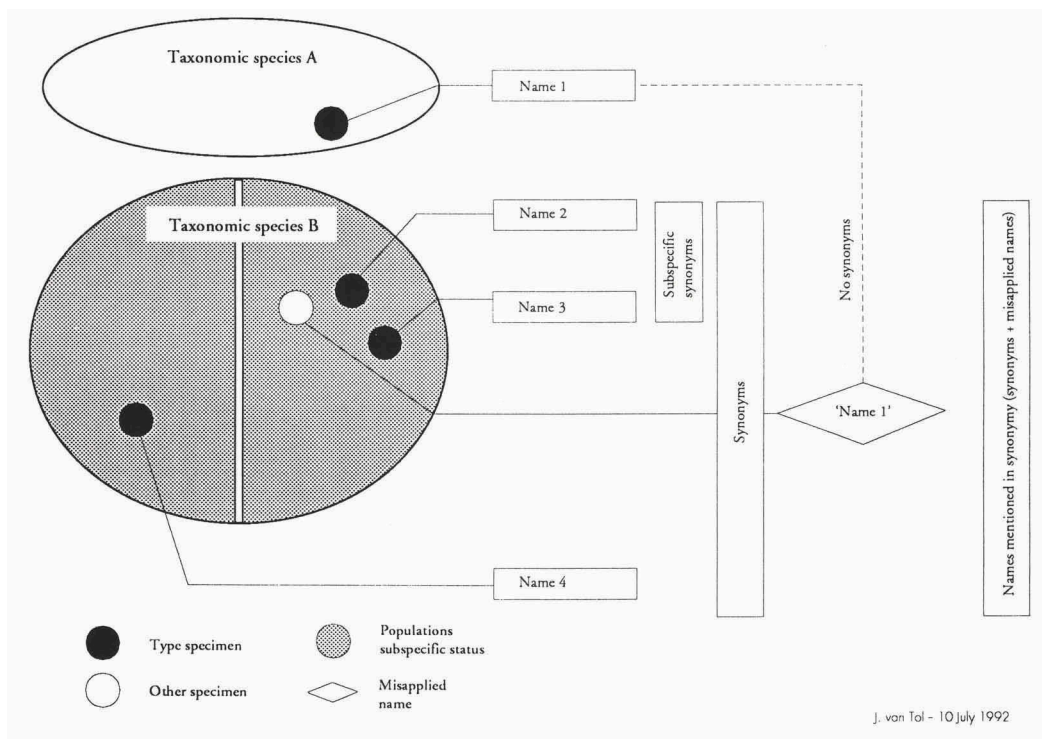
Taxonomic species A

Name 1

Taxonomic species B

Name 2

Name 3

Subspecific synonyms

No synonyms

Synonyms

'Name 1'

Names mentioned in synonymy (synonyms + misapplied names)

Name 4

Type specimen

Other specimen

Populations subspecific status

Misapplied name

J. van Tol - 10 July 1992